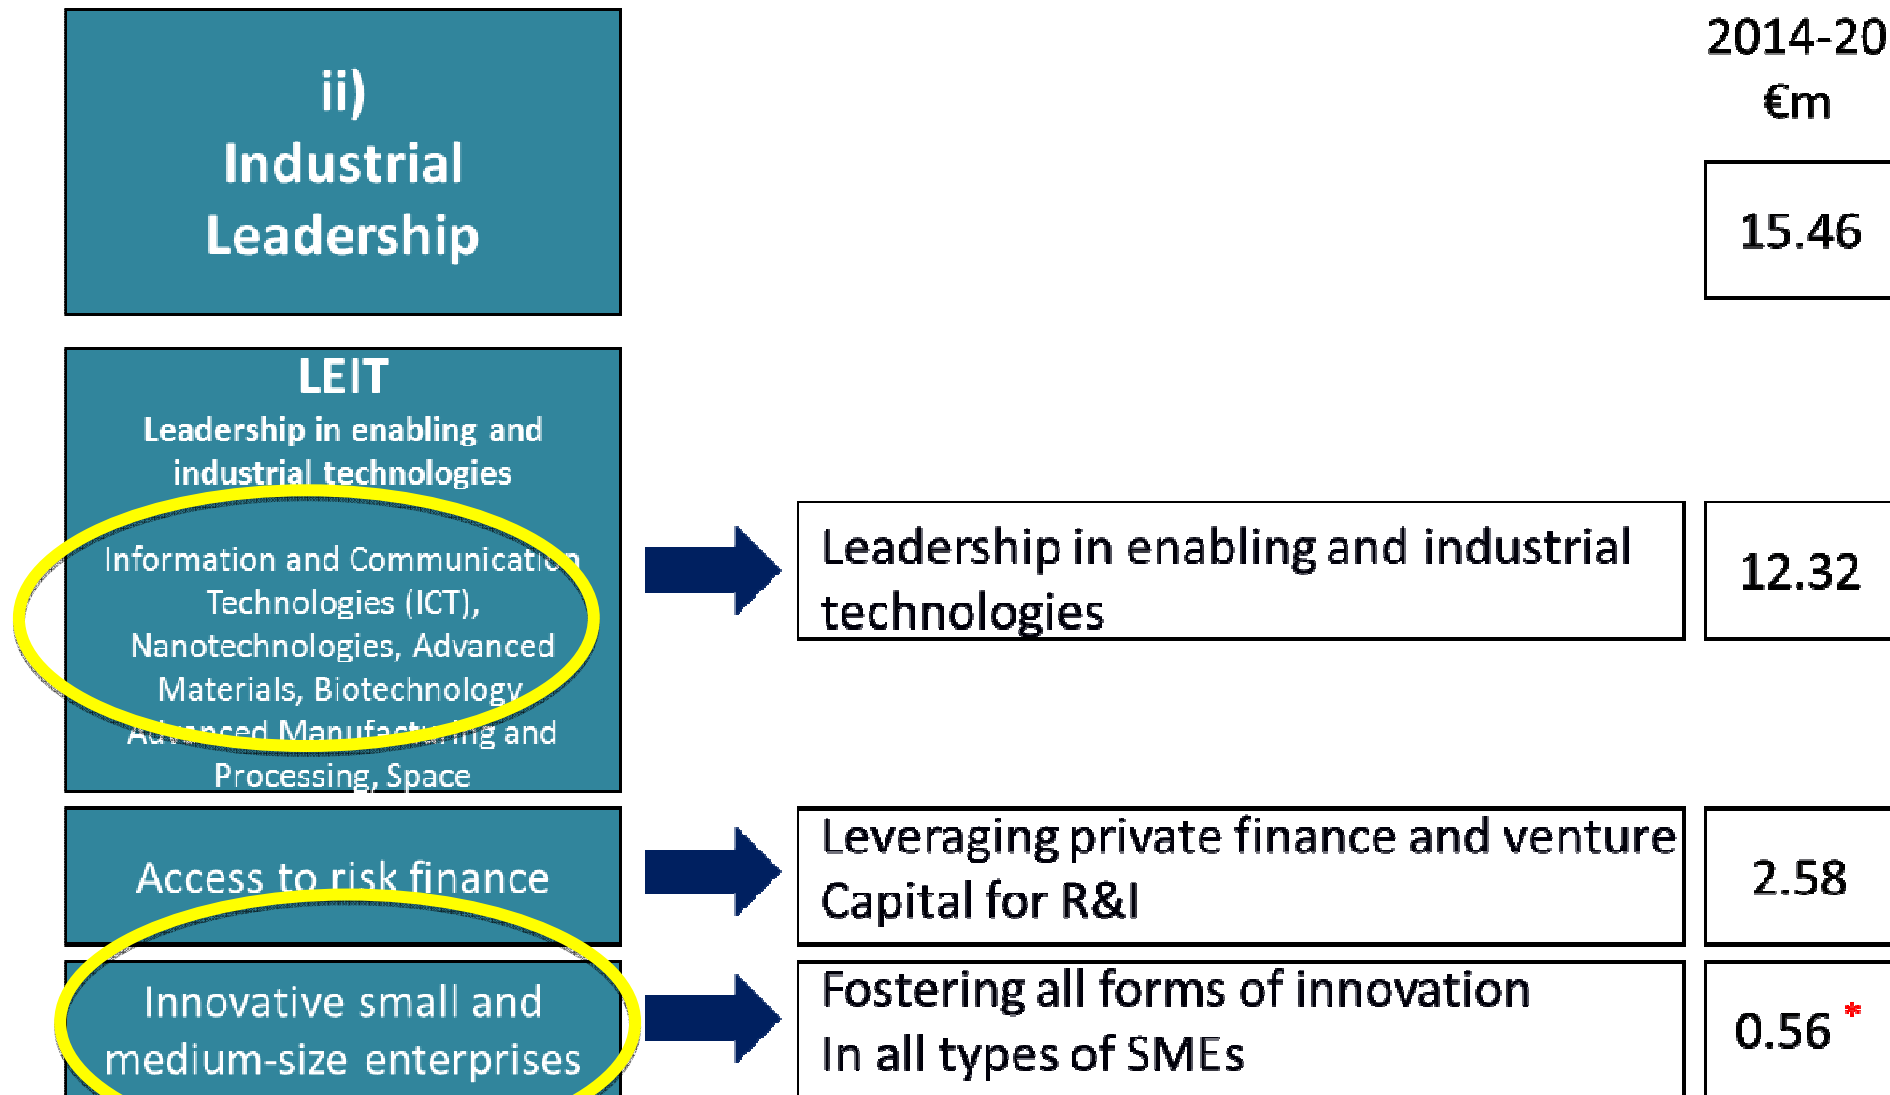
ii)
Industrial
Leadership

2014-20
€m

15.46

LEIT
Leadership in enabling and industrial technologies

Information and Communication Technologies (ICT), Nanotechnologies, Advanced Materials, Biotechnology, Advanced Manufacturing and Processing, Space

Leadership in enabling and industrial technologies

12.32

Access to risk finance

Leveraging private finance and venture Capital for R&I

2.58

Innovative small and medium-size enterprises

Fostering all forms of innovation In all types of SMEs

0.56 *